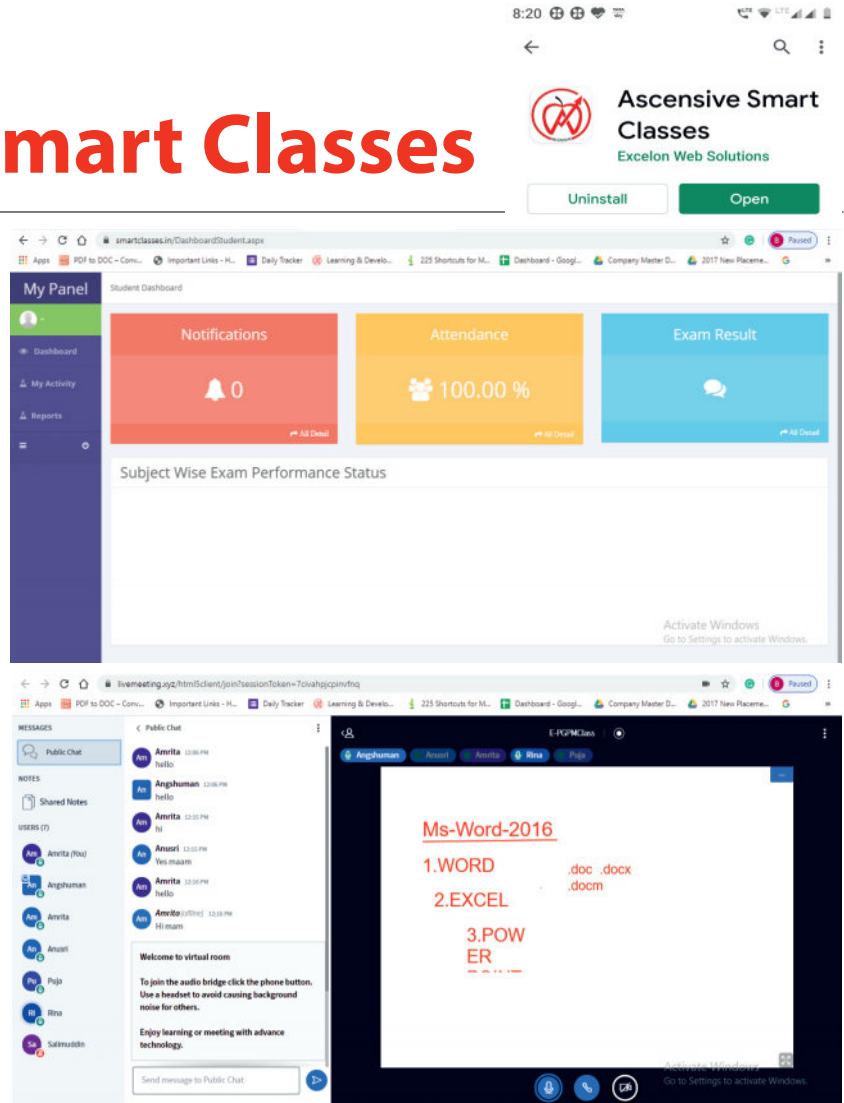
mart Classes

8:20

Ascensive Smart Classes
Excelon Web Solutions

Uninstall
Open

smartclasses.in/DashboardStudent.aspx

Paused

Apps PDF to DOC – Conv... Important Links - H... Daily Tracker Learning & Develo... 225 Shortcuts for M... Dashboard - Googl... Company Master D... 2017 New Placeme...

My Panel
Student Dashboard

Dashboard
My Activity
Reports

Notifications
0
All Detail

Attendance
100.00 %
All Detail

Exam Result
All Detail

Subject Wise Exam Performance Status

Activate Windows
Go to Settings to activate Windows.

livemeeting.xyz/html5client/join?sessionToken=7civahpjcpinvfnq

Paused

Apps PDF to DOC – Conv... Important Links - H... Daily Tracker Learning & Develo... 225 Shortcuts for M... Dashboard - Googl... Company Master D... 2017 New Placeme...

MESSAGES
Public Chat
NOTES
Shared Notes
USERS (7)
Amrita (You)
Angshuman
Amrita
Anusri
Puja
Rina
Salimuddin

Public Chat
Amrita 12:06 PM
hello
Angshuman 12:06 PM
hello
Amrita 12:10 PM
hi
Anusri 12:11 PM
Yes maam
Amrita 12:16 PM
hello
Amrita (offline) 12:18 PM
Hi mam

Welcome to virtual room

To join the audio bridge click the phone button. Use a headset to avoid causing background noise for others.

Enjoy learning or meeting with advance technology.

Send message to Public Chat

E-PGPMClass

Angshuman Anusri Amrita Rina Puja

Ms-Word-2016
1.WORD
.doc .docx .docm
2.EXCEL
3.POW ER
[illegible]

Activate Windows
Go to Settings to activate Windows.